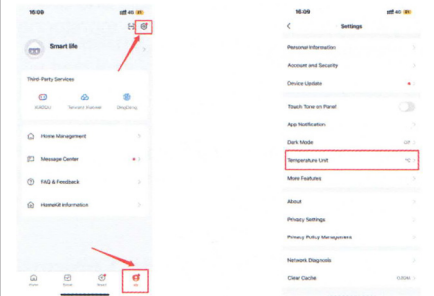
16:09

Smart life

Third-Party Services

Home Management

Message Center

FAQ & Feedback

HomeKit Information

Home

Me

16:09

Settings

Personal Information

Account and Security

Device Update

Touch Tone on Panel

App Notification

Dark Mode

Temperature Unit

°C

More Features

About

Privacy Settings

Privacy Policy Management

Network Diagnosis

Clear Cache